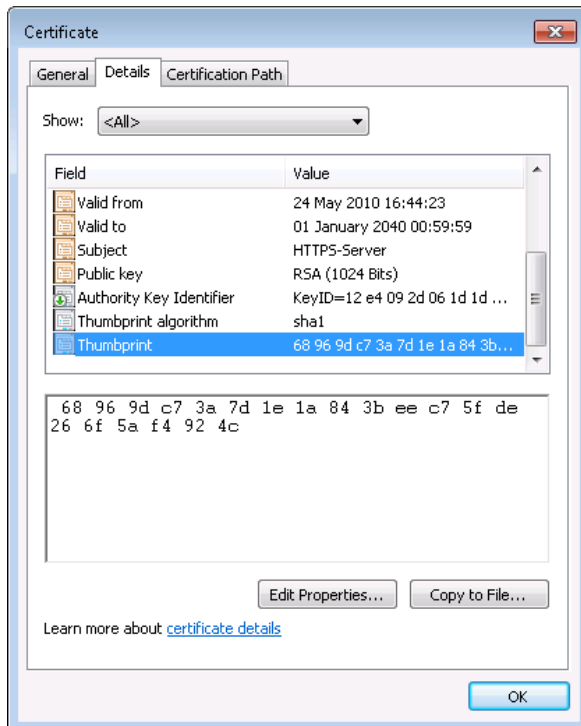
Certificate

General | Details | Certification Path

Show: <All>

| Field | Value |
|---|---|
| Valid from | 24 May 2010 16:44:23 |
| Valid to | 01 January 2040 00:59:59 |
| Subject | HTTPS-Server |
| Public key | RSA (1024 Bits) |
| Authority Key Identifier | KeyID=12 e4 09 2d 06 1d 1d ... |
| Thumbprint algorithm | sha1 |
| Thumbprint | 68 96 9d c7 3a 7d 1e 1a 84 3b... |

68 96 9d c7 3a 7d 1e 1a 84 3b ee c7 5f de 26 6f 5a f4 92 4c

Edit Properties... Copy to File...

Learn more about certificate details

OK